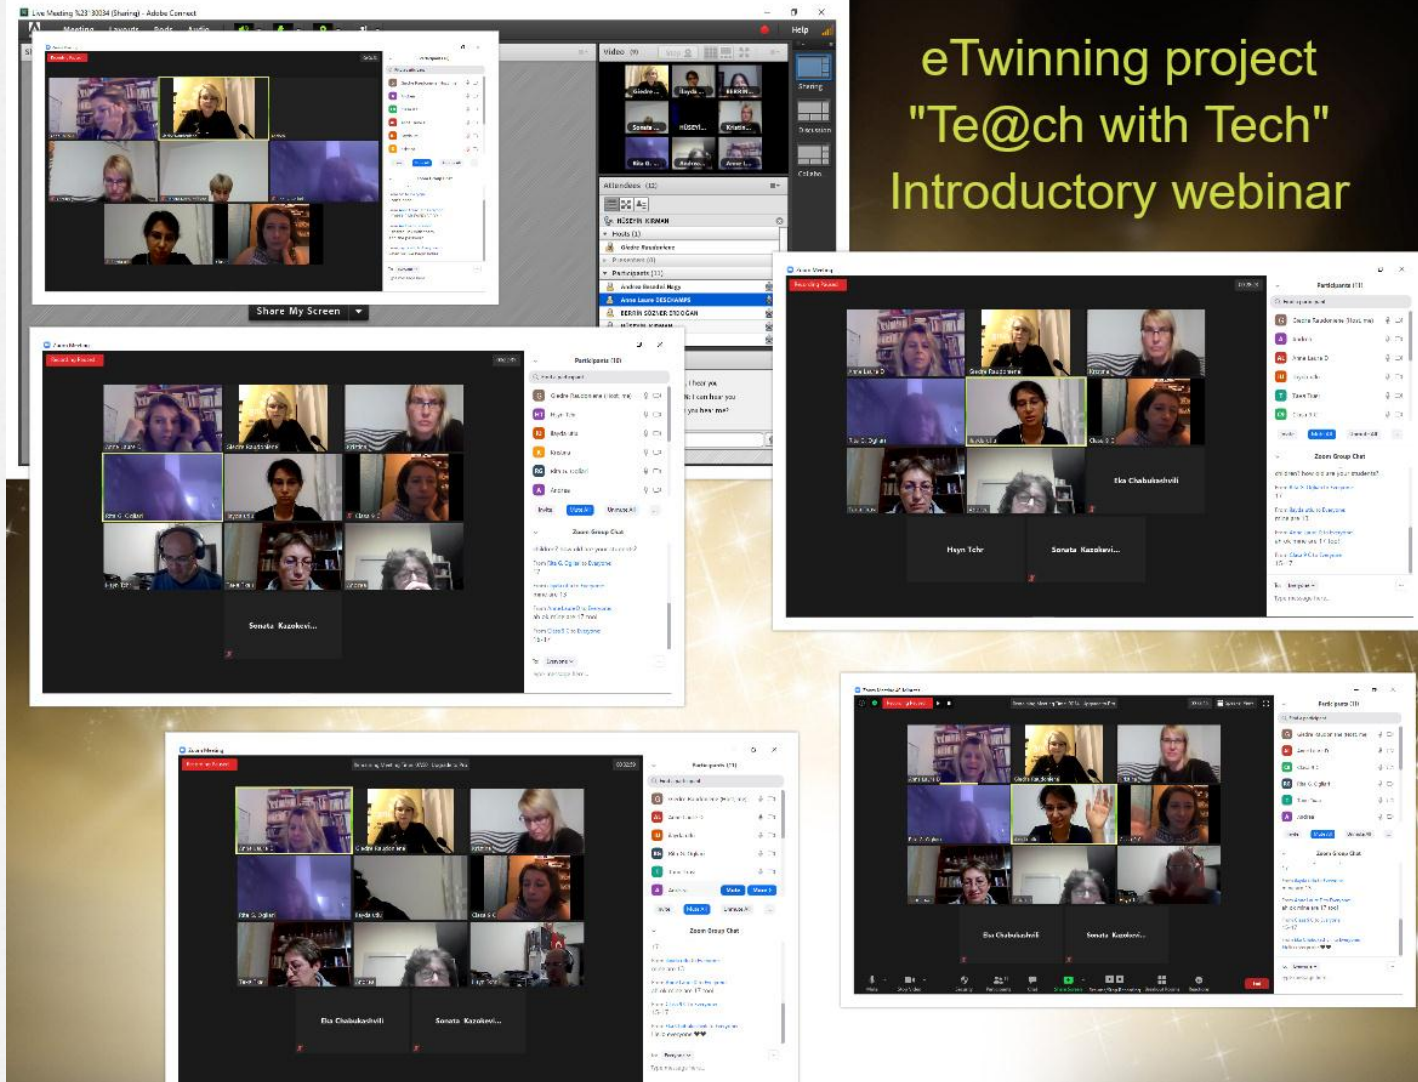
eTwinning project "Te@ch with Tech" Introductory webinar

Live Meeting %23130034 (Sharing) - Adobe Connect

Meeting Layouts Pods Audio Help

Share My Screen

Video (9)

Attendees (12)

HÜSEYİN KIRMAN

Hosts (1)

Giedre Raudoniene

Presenters (0)

Participants (11)

Andrea Bendel Nagy

Anne Laure DESCHAMPS

BERRIN SÖZNER DOGAN

Zoom Meeting

Recording Paused

Participants (10)

Zoom Group Chat

Sonata Kazokevi...

Eka Chabukashvili

Huyn Tchr

Participants (11)

Invite Mute All Unmute All

Participants (13)

Zoom Group Chat

Eka Chabukashvili

Sonata Kazokevi...

Zoom Meeting

Recording Paused

Participants (11)

Zoom Group Chat

Eka Chabukashvili

Sonata Kazokevi...